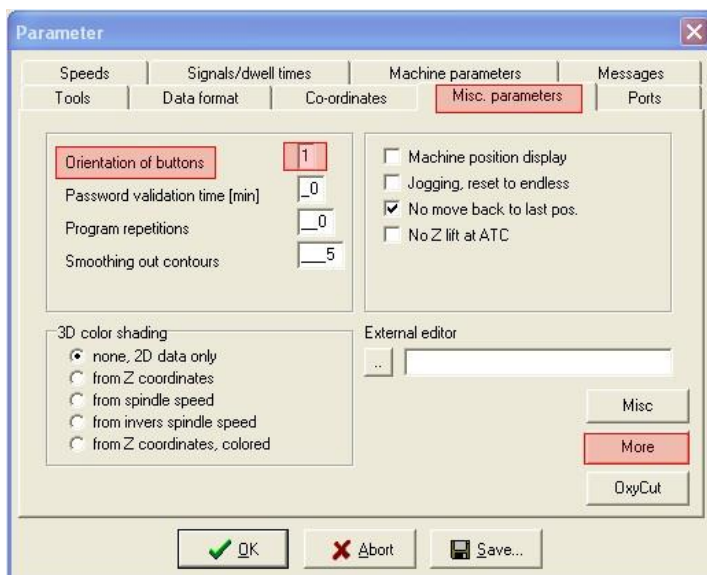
Parameter

Speeds | Signals/dwell times | Machine parameters | Messages
Tools | Data format | Co-ordinates | Misc. parameters | Ports

Orientation of buttons 1
Password validation time [min] _0
Program repetitions __0
Smoothing out contours ___5

Machine position display
Jogging, reset to endless
No move back to last pos.
No Z lift at ATC

3D color shading
none, 2D data only
from Z coordinates
from spindle speed
from invers spindle speed
from Z coordinates, colored

External editor
..

Misc
More
OxyCut

OK
Abort
Save...